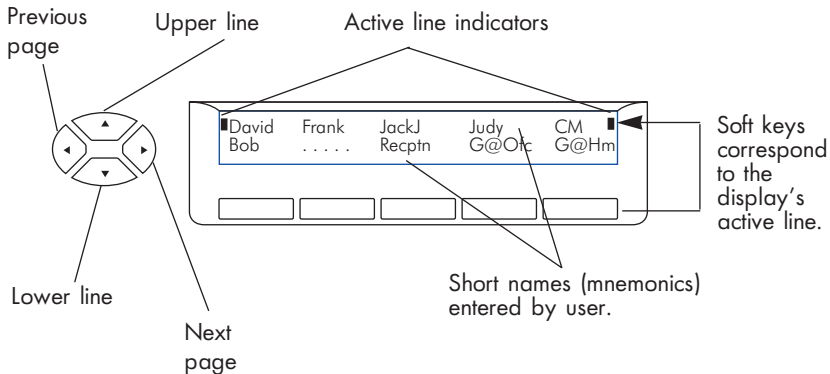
Previous page

Upper line

Active line indicators

David Frank JackJ Judy CM
Bob . . . . . Recptn G@Ofc G@Hm

Soft keys correspond to the display's active line.

Lower line

Next page

Short names (mnemonics) entered by user.